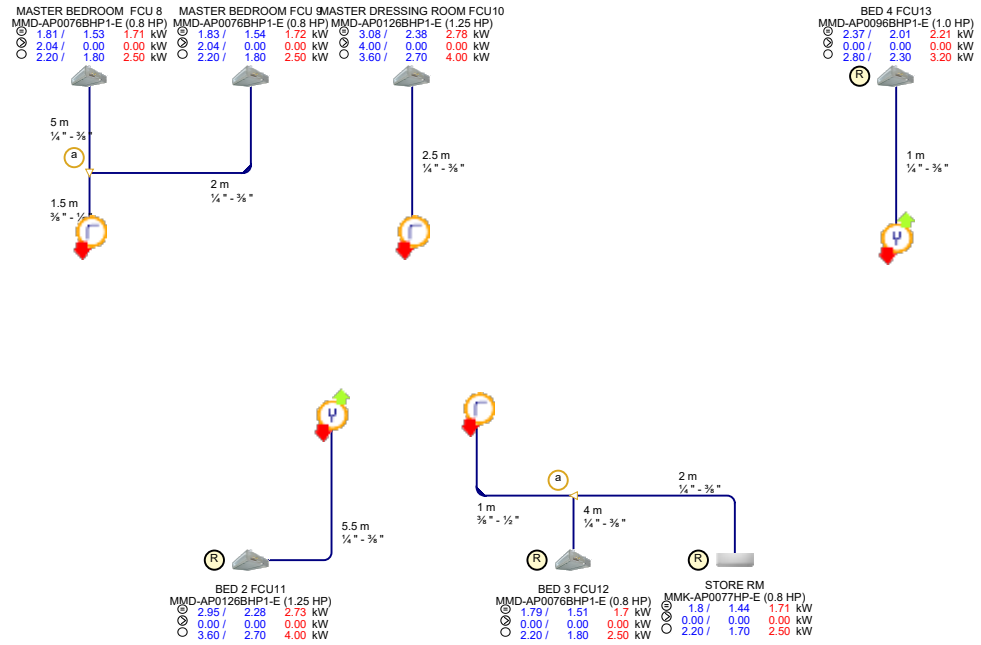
MASTER BEDROOM FCU 8
MMD-AP0076BHP1-E (0.8 HP)
1.81 / 1.53 1.71 kW
2.04 / 0.00 0.00 kW
2.20 / 1.80 2.50 kW

MASTER BEDROOM FCU 9
MMD-AP0076BHP1-E (0.8 HP)
1.83 / 1.54 1.72 kW
2.04 / 0.00 0.00 kW
2.20 / 1.80 2.50 kW

MASTER DRESSING ROOM FCU10
MMD-AP0126BHP1-E (1.25 HP)
3.08 / 2.38 2.78 kW
4.00 / 0.00 0.00 kW
3.60 / 2.70 4.00 kW

BED 4 FCU13
MMD-AP0096BHP1-E (1.0 HP)
2.37 / 2.01 2.21 kW
0.00 / 0.00 0.00 kW
2.80 / 2.30 3.20 kW

R

5 m
¼" - ⅜"

a

2 m
¼" - ⅜"

1.5 m
⅜" - ½"

2.5 m
¼" - ⅜"

1 m
¼" - ⅜"

a

2 m
¼" - ⅜"

1 m
⅜" - ½"

4 m
¼" - ⅜"

5.5 m
¼" - ⅜"

R

R

R

BED 2 FCU11
MMD-AP0126BHP1-E (1.25 HP)
2.95 / 2.28 2.73 kW
0.00 / 0.00 0.00 kW
3.60 / 2.70 4.00 kW

BED 3 FCU12
MMD-AP0076BHP1-E (0.8 HP)
1.79 / 1.51 1.7 kW
0.00 / 0.00 0.00 kW
2.20 / 1.80 2.50 kW

STORE RM
MMK-AP0077HP-E (0.8 HP)
1.8 / 1.44 1.71 kW
0.00 / 0.00 0.00 kW
2.20 / 1.70 2.50 kW